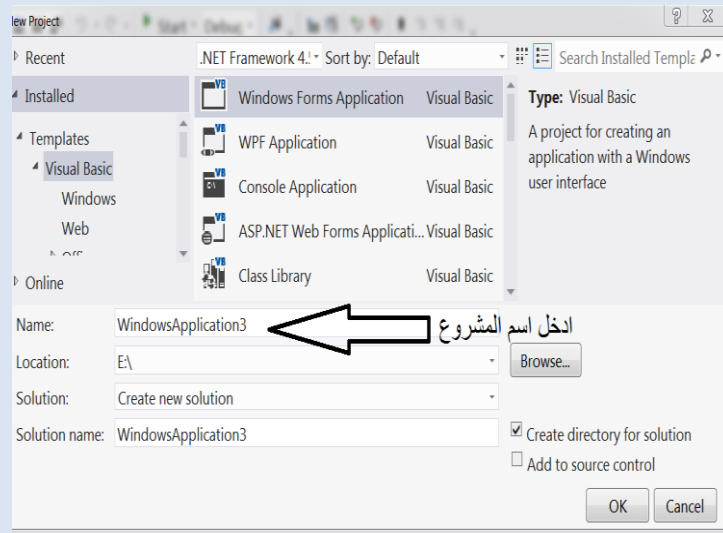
lew Project

Start · Debug ·

?  X

Recent

Installed

Templates

Visual Basic

Windows

Web

Off

Online

.NET Framework 4.! · Sort by: Default

Search Installed Templa

Windows Forms Application Visual Basic

WPF Application Visual Basic

Console Application Visual Basic

ASP.NET Web Forms Applicati... Visual Basic

Class Library Visual Basic

Type: Visual Basic

A project for creating an application with a Windows user interface

Name: WindowsApplication3

ادخل اسم المشروع

Location: E:\

Browse...

Solution: Create new solution

Solution name: WindowsApplication3

Create directory for solution

Add to source control

OK Cancel